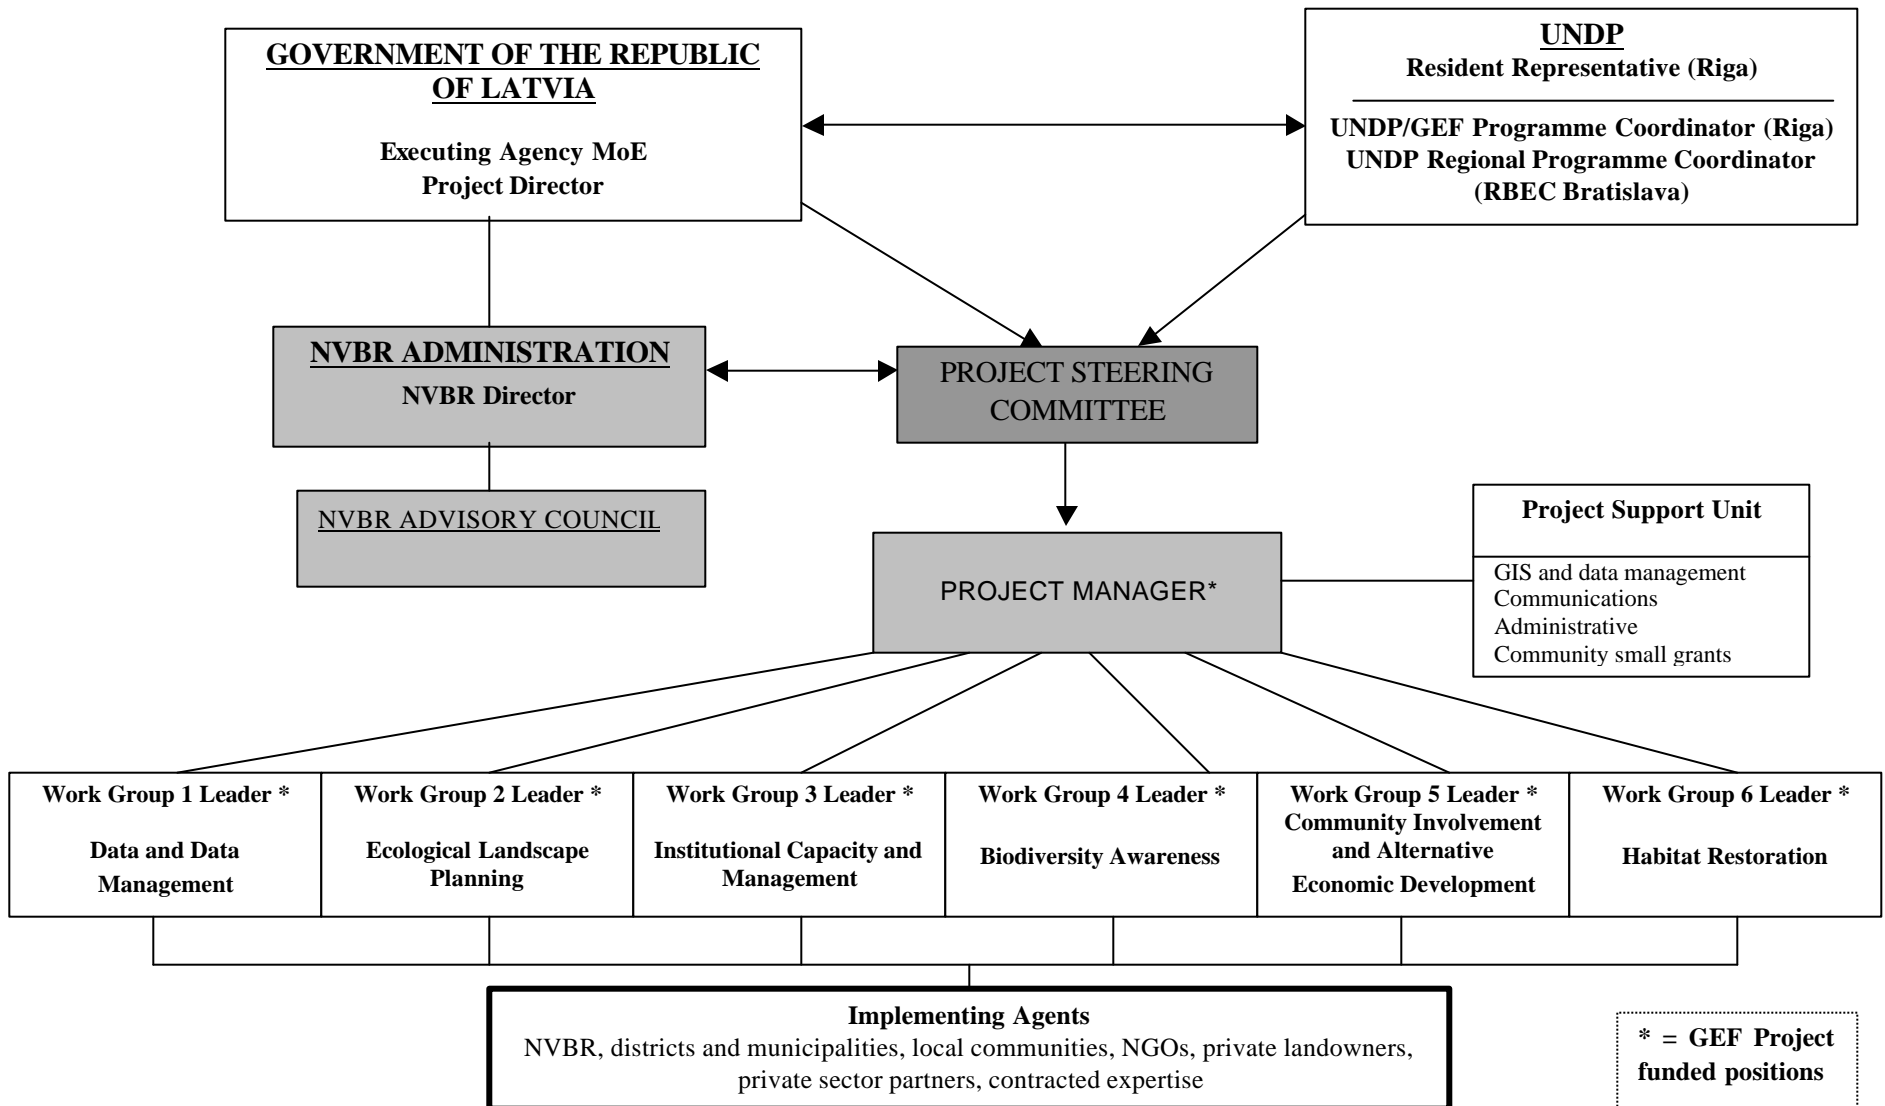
GOVERNMENT OF THE REPUBLIC OF LATVIA

Executing Agency MoE
Project Director

UNDP
Resident Representative (Riga)

UNDP/GEF Programme Coordinator (Riga)
UNDP Regional Programme Coordinator (RBEC Bratislava)

NVBR ADMINISTRATION
NVBR Director

PROJECT STEERING COMMITTEE

NVBR ADVISORY COUNCIL

Project Support Unit

GIS and data management
Communications
Administrative
Community small grants

PROJECT MANAGER*

| Work Group 1 Leader * Data and Data Management | Work Group 2 Leader * Ecological Landscape Planning | Work Group 3 Leader * Institutional Capacity and Management | Work Group 4 Leader * Biodiversity Awareness | Work Group 5 Leader * Community Involvement and Alternative Economic Development | Work Group 6 Leader * Habitat Restoration |
|---|---|---|---|---|---|

Implementing Agents
NVBR, districts and municipalities, local communities, NGOs, private landowners, private sector partners, contracted expertise

* = GEF Project funded positions